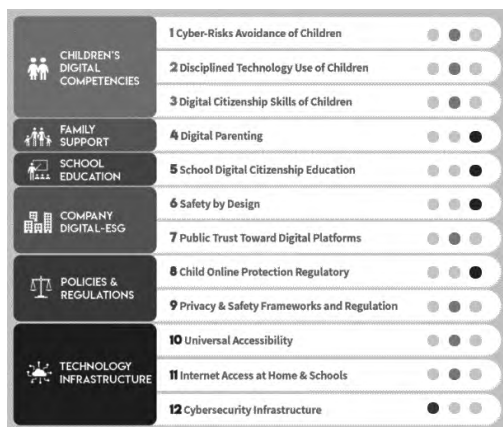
CHILDREN'S DIGITAL COMPETENCIES

1 Cyber-Risks Avoidance of Children

2 Disciplined Technology Use of Children

3 Digital Citizenship Skills of Children

FAMILY SUPPORT

4 Digital Parenting

SCHOOL EDUCATION

5 School Digital Citizenship Education

COMPANY DIGITAL-ESG

6 Safety by Design

7 Public Trust Toward Digital Platforms

POLICIES & REGULATIONS

8 Child Online Protection Regulatory

9 Privacy & Safety Frameworks and Regulation

TECHNOLOGY INFRASTRUCTURE

10 Universal Accessibility

11 Internet Access at Home & Schools

12 Cybersecurity Infrastructure